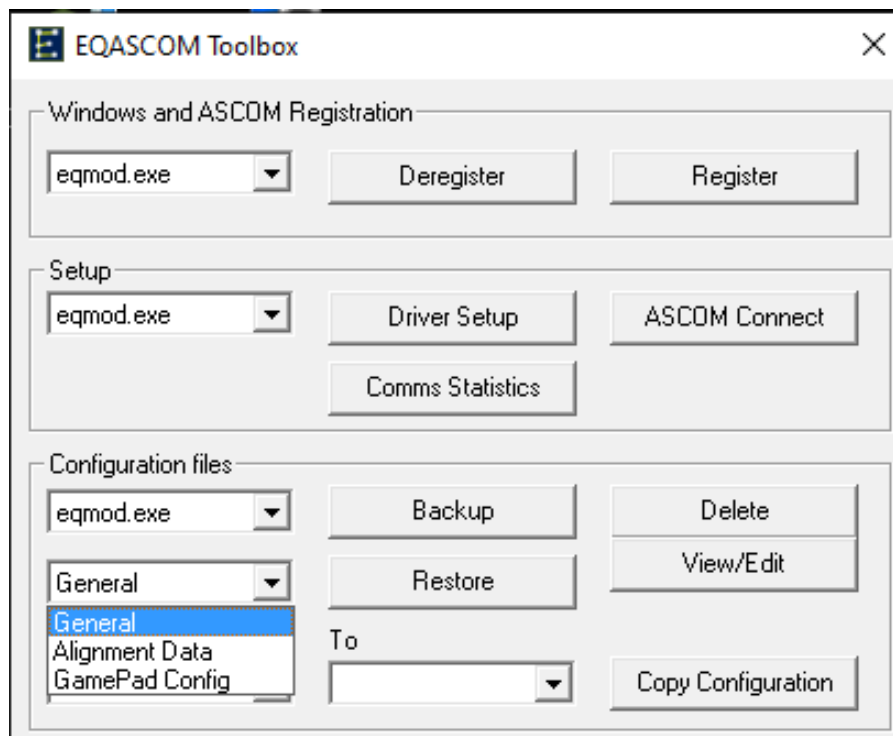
EQASCOM Toolbox

Windows and ASCOM Registration

eqmod.exe

Deregister

Register

Setup

eqmod.exe

Driver Setup

ASCOM Connect

Comms Statistics

Configuration files

eqmod.exe

Backup

Delete

General

Restore

View/Edit

General
Alignment Data
GamePad Config

To

Copy Configuration